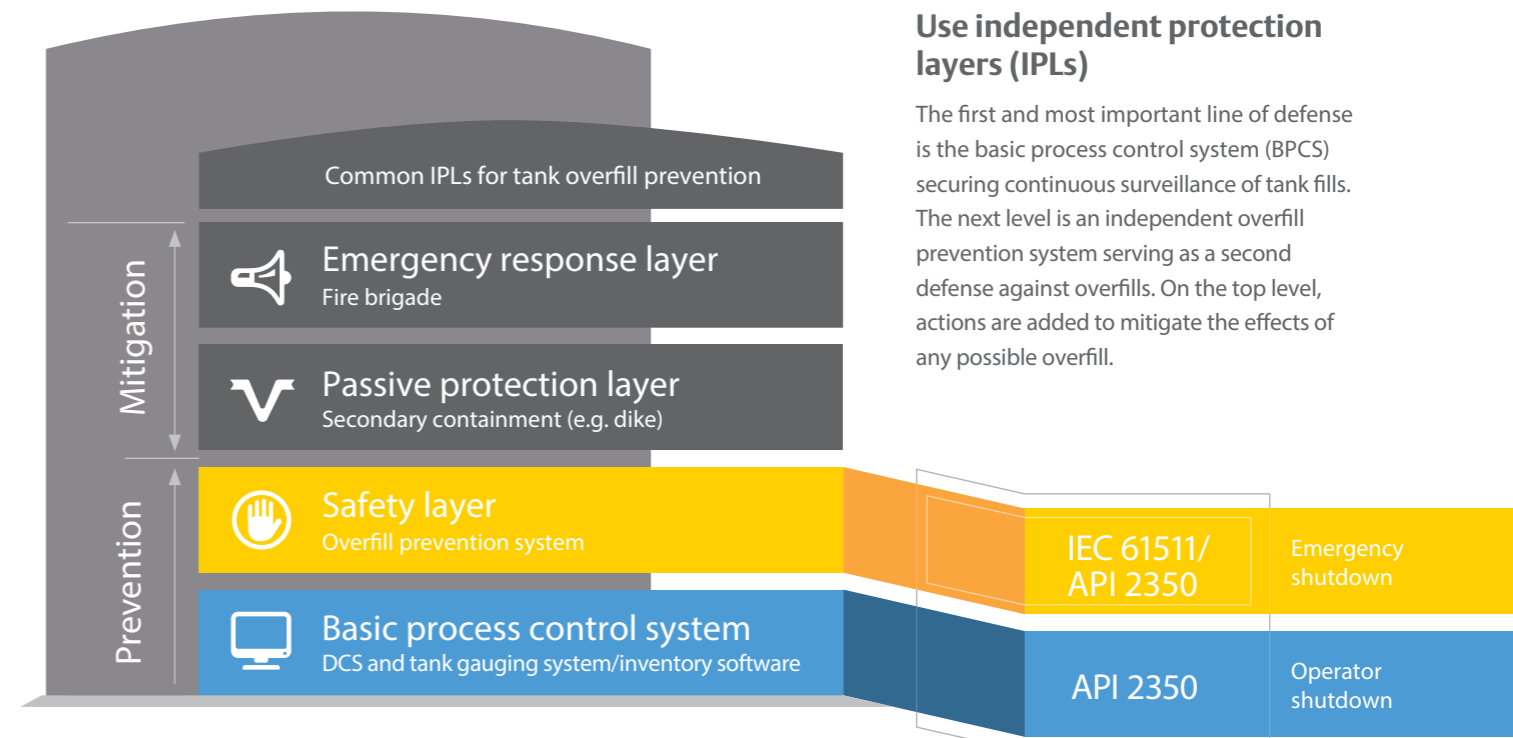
Use independent protection layers (IPLs)

The first and most important line of defense is the basic process control system (BPCS) securing continuous surveillance of tank fills. The next level is an independent overfill prevention system serving as a second defense against overfills. On the top level, actions are added to mitigate the effects of any possible overfill.

Common IPLs for tank overfill prevention

Mitigation

Emergency response layer
Fire brigade

Passive protection layer
Secondary containment (e.g. dike)

Prevention

Safety layer
Overfill prevention system

IEC 61511/ API 2350

Emergency shutdown

Basic process control system
DCS and tank gauging system/inventory software

API 2350

Operator shutdown